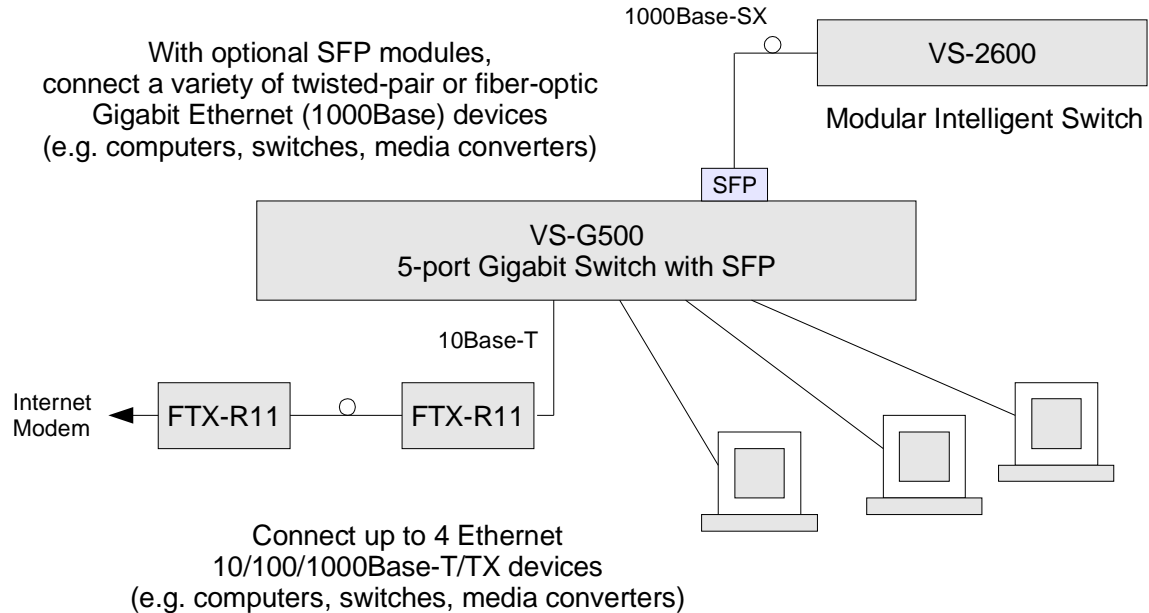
1000Base-SX

With optional SFP modules, connect a variety of twisted-pair or fiber-optic Gigabit Ethernet (1000Base) devices (e.g. computers, switches, media converters)

VS-2600

Modular Intelligent Switch

SFP

VS-G500
5-port Gigabit Switch with SFP

10Base-T

Internet Modem

FTX-R11

FTX-R11

Connect up to 4 Ethernet 10/100/1000Base-T/TX devices (e.g. computers, switches, media converters)